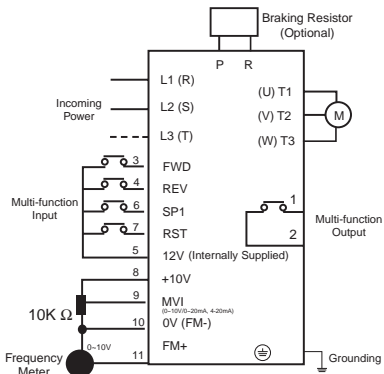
Braking Resistor (Optional)

P R

L1 (R)

Incoming Power

L2 (S)

L3 (T)

(U) T1

(V) T2

(W) T3

M

3 FWD

4 REV

6 SP1

7 RST

Multi-function Input

5 12V (Internally Supplied)

1

2

Multi-function Output

8 +10V

9 MVI (0~10V/0~20mA, 4-20mA)

10K Ω

10 0V (FM-)

0~10V

11 FM+

Frequency Meter

Grounding